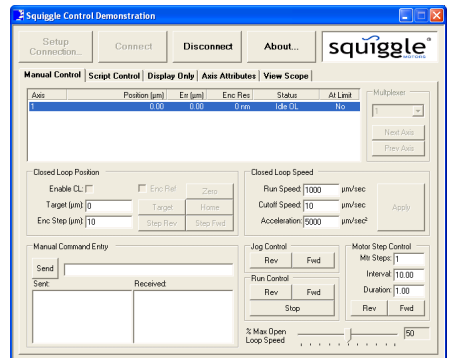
Squiggle Control Demonstration

Setup Connection... Connect Disconnect About...

squiggle® MOTORS

Manual Control | Script Control | Display Only | Axis Attributes | View Scope

| Axis | Position (µm) | Err (µm) | Enc Res | Status | At Limit |
|---|---|---|---|---|---|
| 1 | 0.00 | 0.00 | 0 nm | Idle OL | No |

Multiplexer
1
Next Axis
Prev Axis

Closed Loop Position
Enable CL:
Enc Ref
Zero
Target (µm): 0
Target
Home
Enc Step (µm): 10
Step Rev
Step Fwd

Closed Loop Speed
Run Speed: 1000 µm/sec
Cutoff Speed: 10 µm/sec
Acceleration: 5000 µm/sec²
Apply

Manual Command Entry
Send
Sent:
Received:

Jog Control
Rev Fwd

Run Control
Rev Fwd
Stop

Motor Step Control
Mtr Steps: 1
Interval: 10.00
Duration: 1.00
Rev Fwd

% Max Open Loop Speed
50